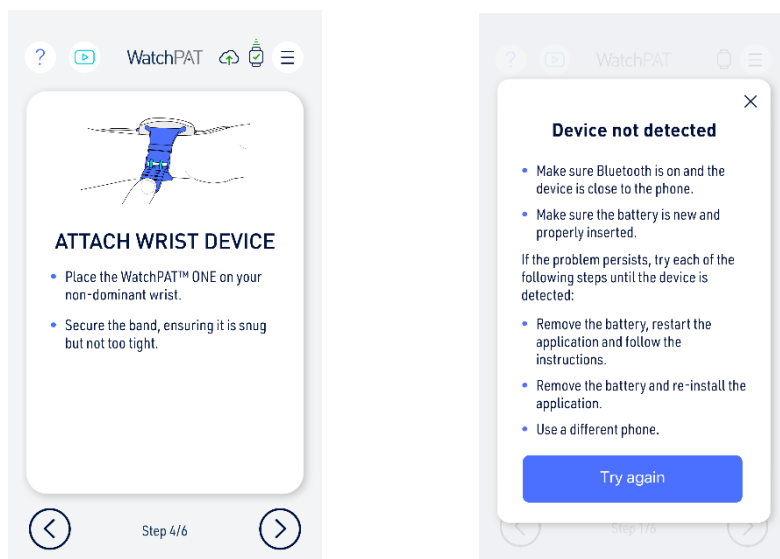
?

WatchPAT

ATTACH WRIST DEVICE

- Place the WatchPAT™ ONE on your non-dominant wrist.
- Secure the band, ensuring it is snug but not too tight.

Step 4/6

WatchPAT

Device not detected

- Make sure Bluetooth is on and the device is close to the phone.
- Make sure the battery is new and properly inserted.

If the problem persists, try each of the following steps until the device is detected:

- Remove the battery, restart the application and follow the instructions.
- Remove the battery and re-install the application.
- Use a different phone.

Try again

Step 1/6